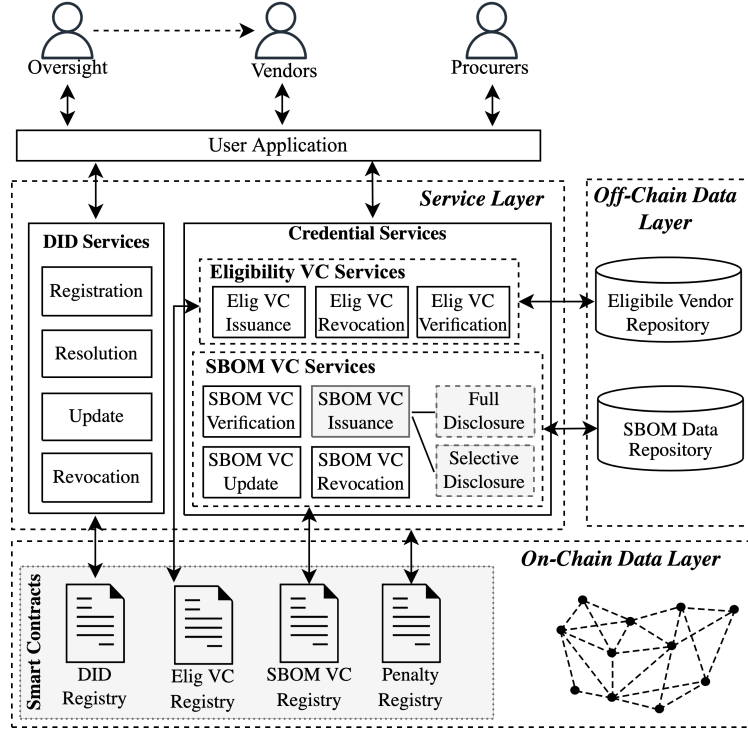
Oversight

Vendors

Procurers

User Application

Service Layer

Off-Chain Data Layer

DID Services

Registration

Resolution

Update

Revocation

Credential Services

Eligibility VC Services

Elig VC Issuance

Elig VC Revocation

Elig VC Verification

Eligibile Vendor Repository

SBOM VC Services

SBOM VC Verification

SBOM VC Issuance

Full Disclosure

Selective Disclosure

SBOM VC Update

SBOM VC Revocation

SBOM Data Repository

On-Chain Data Layer

Smart Contracts

DID Registry

Elig VC Registry

SBOM VC Registry

Penalty Registry